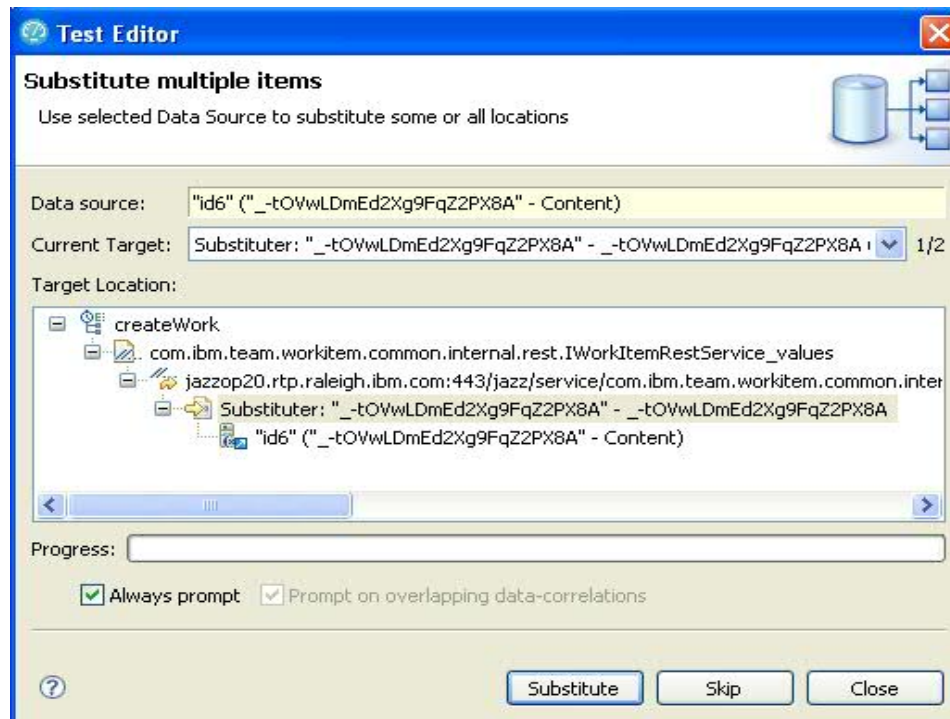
Test Editor

Substitute multiple items

Use selected Data Source to substitute some or all locations

Data source: "id6" ("_-tOVwLDmEd2Xg9FqZ2PX8A" - Content)

Current Target: Substituter: "_-tOVwLDmEd2Xg9FqZ2PX8A" - _-tOVwLDmEd2Xg9FqZ2PX8A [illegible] 1/2

Target Location:

createWork

com.ibm.team.workitem.common.internal.rest.IWorkItemRestService_values

jazzop20.rtp.raleigh.ibm.com:443/jazz/service/com.ibm.team.workitem.common.inter

Substituter: "_-tOVwLDmEd2Xg9FqZ2PX8A" - _-tOVwLDmEd2Xg9FqZ2PX8A

"id6" ("_-tOVwLDmEd2Xg9FqZ2PX8A" - Content)

Progress:

Always prompt Prompt on overlapping data-correlations

Substitute Skip Close